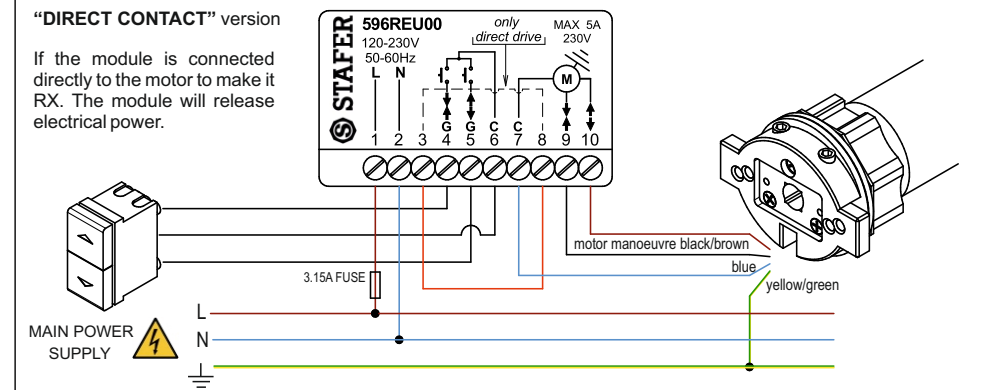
**"DIRECT CONTACT"** version

If the module is connected directly to the motor to make it RX. The module will release electrical power.

STAFER
596REU00
120-230V
50-60Hz
L N

only
direct drive

MAX 5A
230V

M

G G C C

1 2 3 4 5 6 7 8 9 10

motor manoeuvre black/brown

blue

yellow/green

3.15A FUSE

L
N

MAIN POWER
SUPPLY